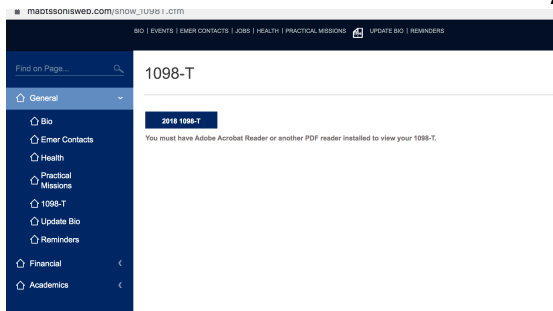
mabtssonisweb.com/show_1098T.cfm

BIO | EVENTS | EMER CONTACTS | JOBS | HEALTH | PRACTICAL MISSIONS | UPDATE BIO | REMINDERS

Find on Page...

General

Bio

Emer Contacts

Health

Practical Missions

1098-T

Update Bio

Reminders

Financial

Academics

1098-T

2018 1098-T

You must have Adobe Acrobat Reader or another PDF reader installed to view your 1098-T.